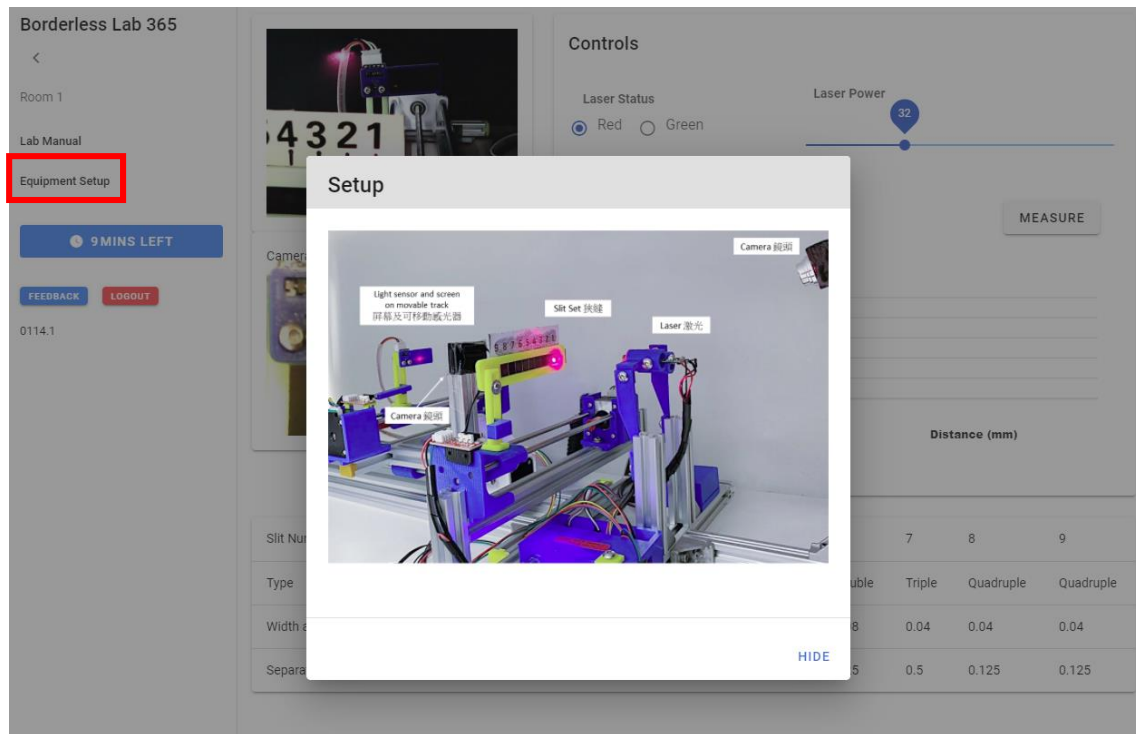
Borderless Lab 365

<

Room 1

Lab Manual

Equipment Setup

9MINS LEFT

FEEDBACK LOGOUT

0114.1

4321

Camera

Controls

Laser Status

Red Green

Laser Power

32

MEASURE

Distance (mm)

Setup

Camera 鏡頭

Light sensor and screen on movable track 屏幕及可移動感光器

Slit Set 狹縫

Laser 激光

Camera 鏡頭

987654321

HIDE

| Slit Nu | | 7 | 8 | 9 |
|---|---|---|---|---|
| Type | uble | Triple | Quadruple | Quadruple |
| Width a | 8 | 0.04 | 0.04 | 0.04 |
| Separa | 5 | 0.5 | 0.125 | 0.125 |